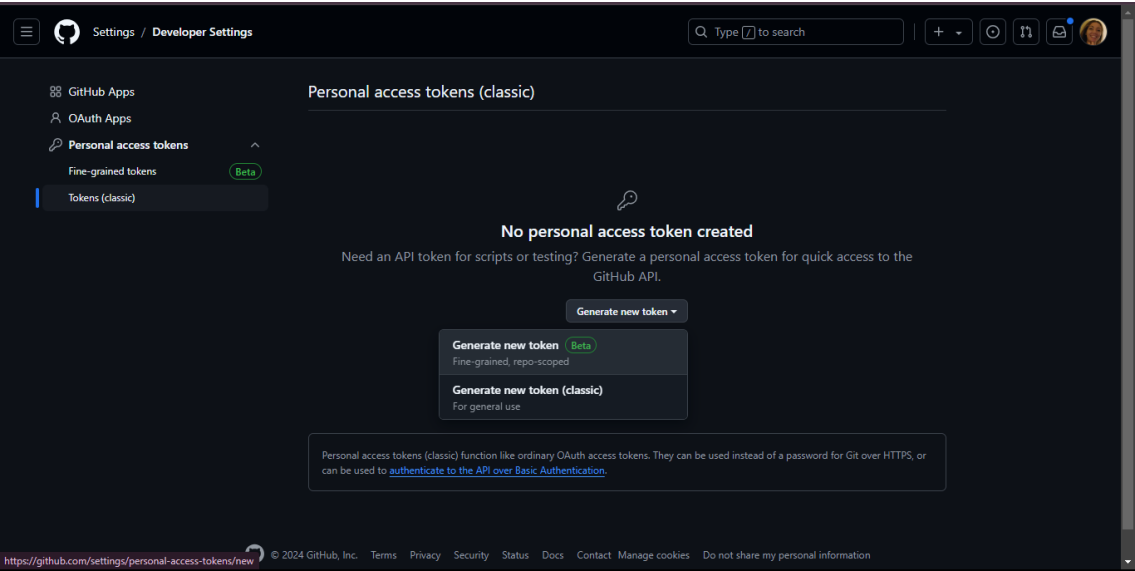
Settings / Developer Settings

Type / to search

GitHub Apps
OAuth Apps
Personal access tokens
Fine-grained tokens Beta
Tokens (classic)

Personal access tokens (classic)

No personal access token created

Need an API token for scripts or testing? Generate a personal access token for quick access to the GitHub API.

Generate new token ▾

Generate new token Beta
Fine-grained, repo-scoped

Generate new token (classic)
For general use

Personal access tokens (classic) function like ordinary OAuth access tokens. They can be used instead of a password for Git over HTTPS, or can be used to authenticate to the API over Basic Authentication.

https://github.com/settings/personal-access-tokens/new © 2024 GitHub, Inc. Terms Privacy Security Status Docs Contact Manage cookies Do not share my personal information